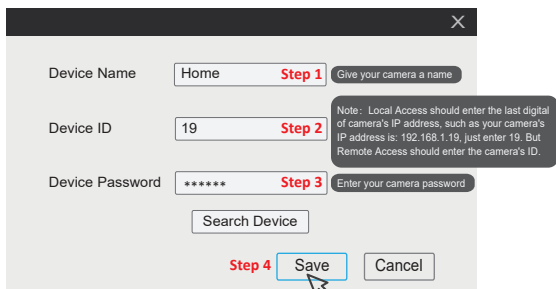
X

Device Name
Home
Step 1
Give your camera a name

Note：Local Access should enter the last digital of camera's IP address, such as your camera's IP address is: 192.168.1.19, just enter 19. But Remote Access should enter the camera's ID.

Device ID
19
Step 2

Device Password
******
Step 3
Enter your camera password

Search Device

Step 4
Save
Cancel